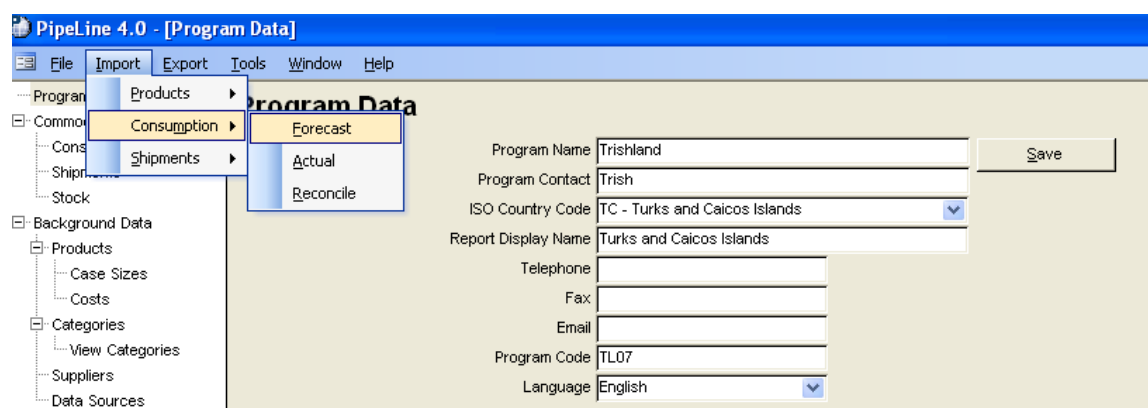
PipeLine 4.0 - [Program Data]

File Import Export Tools Window Help

Products
Consumption
Shipments

Forecast
Actual
Reconcile

Program
Commo
Cons
Shipm
Stock
Background Data
Products
Case Sizes
Costs
Categories
View Categories
Suppliers
Data Sources

Program Data

Program Name Trishland
Save
Program Contact Trish
ISO Country Code TC - Turks and Caicos Islands
Report Display Name Turks and Caicos Islands
Telephone
Fax
Email
Program Code TL07
Language English